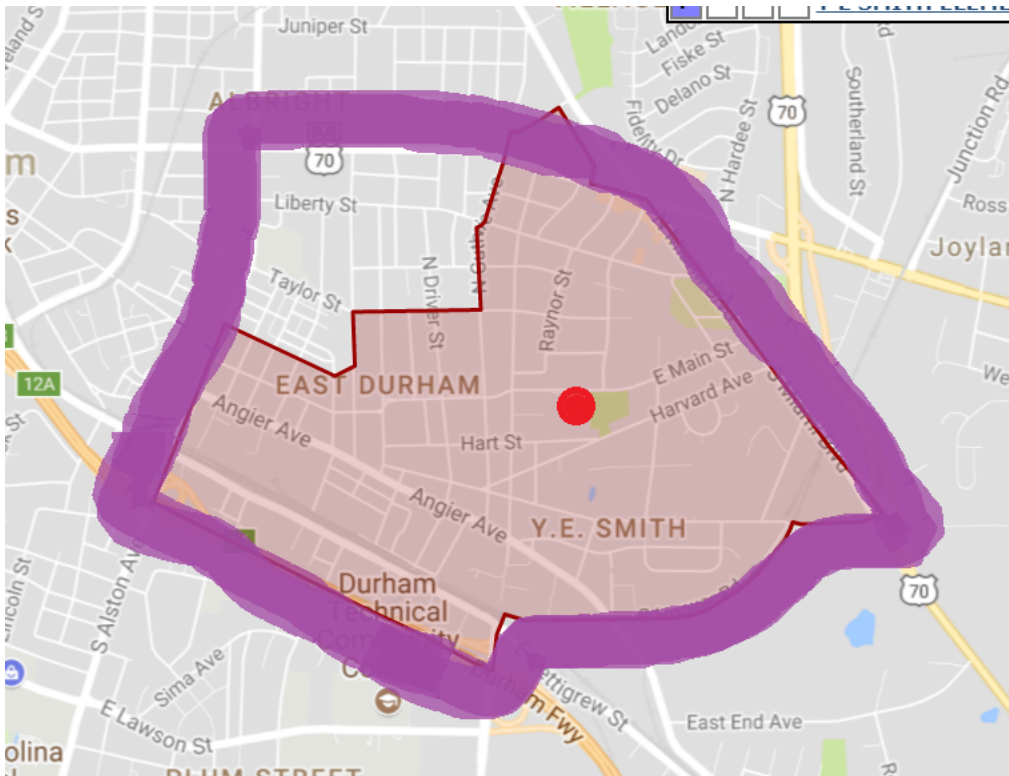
Juniper St
Landor
Fiske St
Delano St
Fidelity Dr
N Hardee St
70
Southerland St
Junction Rd
ALBRIGHT
70
m
Liberty St
Ross
Joylan
Taylor St
N Driver St
N Alston
Raynor St
12A
EAST DURHAM
E Main St
Harvard Ave
We
Angier Ave
Hart St
Angier Ave
Y.E. SMITH
70
Durham
Technical
Community
Co
S Alston Ave
Lincoln St
Sima Ave
Durham Fwy
Pettigrew St
E Lawson St
East End Ave
olina
PLUM STREET